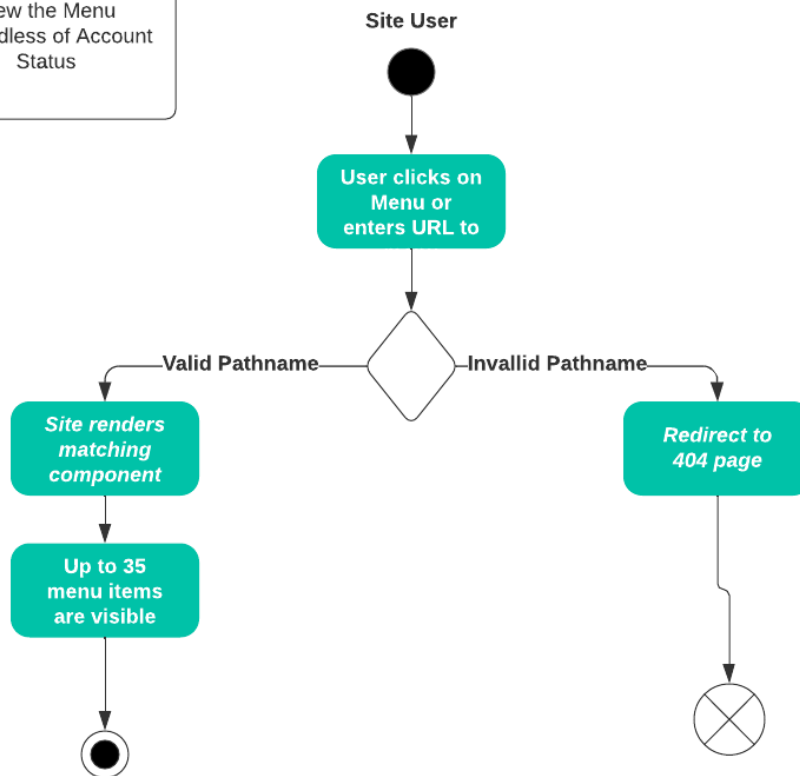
ew the Menu
dless of Account
Status

Site User

User clicks on Menu or enters URL to

Valid Pathname

Invallid Pathname

Site renders matching component

Redirect to 404 page

Up to 35 menu items are visible